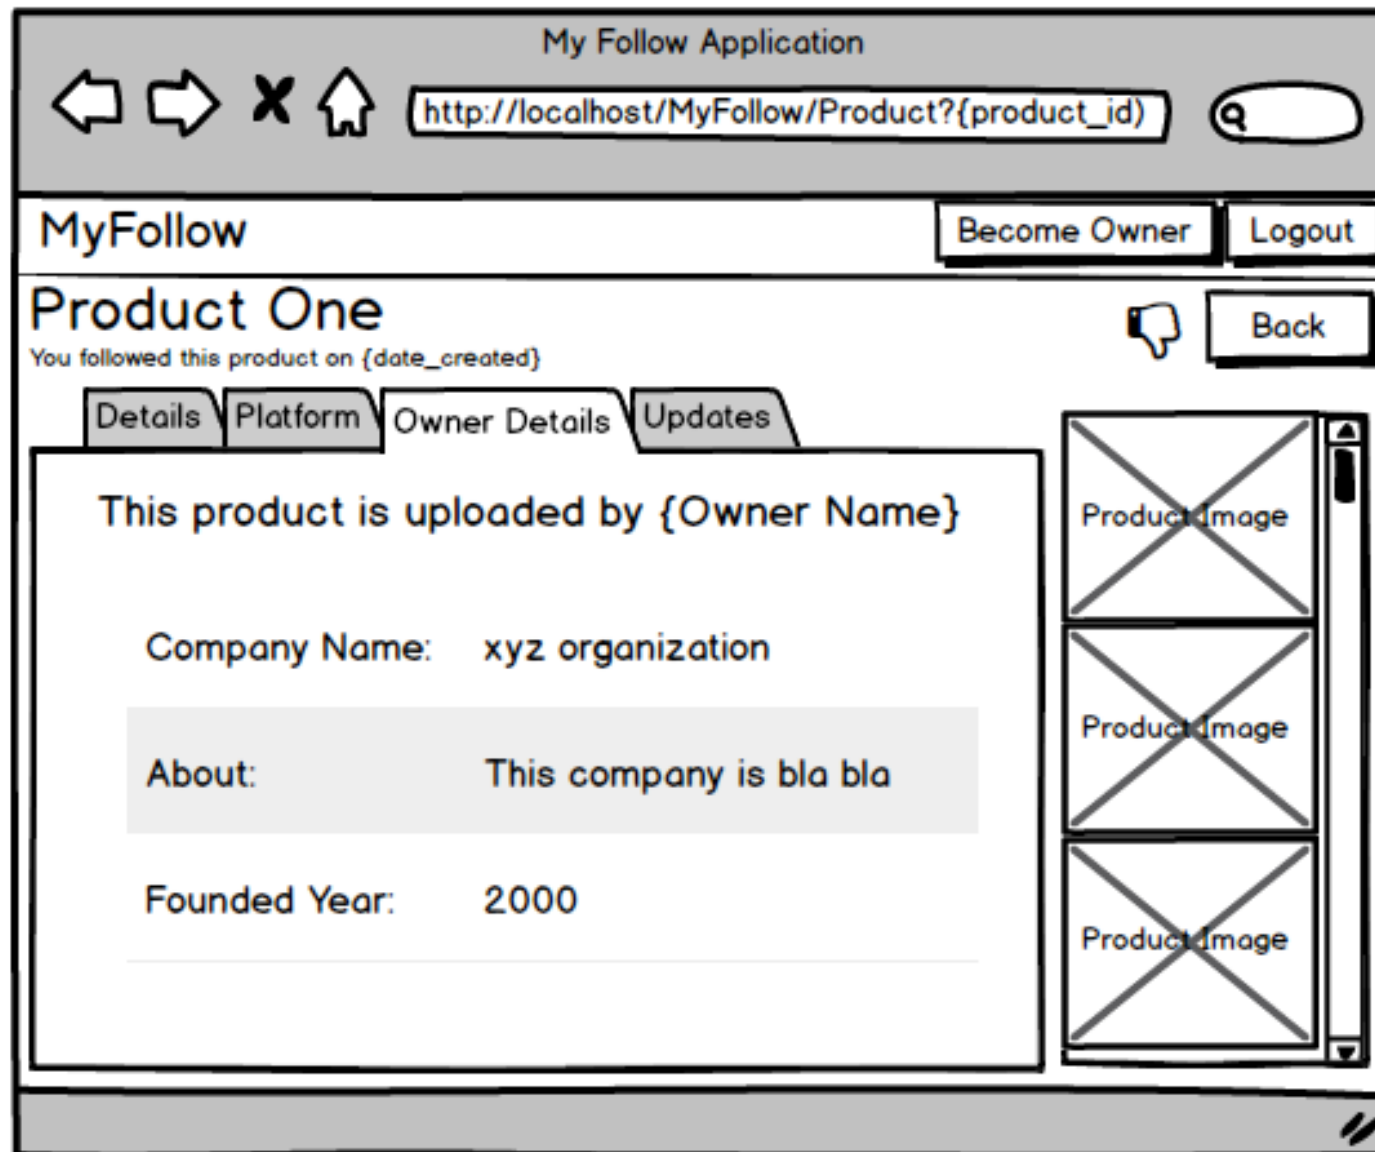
My Follow Application

http://localhost/MyFollow/Product?{product_id}

MyFollow

Become Owner

Logout

Product One

You followed this product on {date_created}

Back

Details

Platform

Owner Details

Updates

This product is uploaded by {Owner Name}

| | |
|---|---|
| Company Name: | xyz organization |
| About: | This company is bla bla |
| Founded Year: | 2000 |

Product Image

Product Image

Product Image